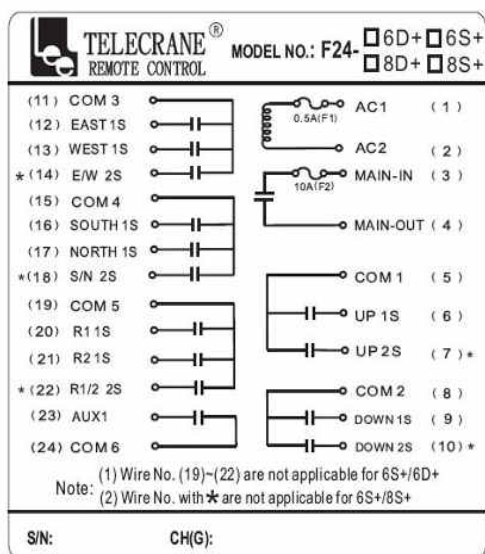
TELECRANE®
REMOTE CONTROL

MODEL NO.: F24- □6D+ □6S+ □8D+ □8S+

(11) COM 3
(12) EAST 1S
(13) WEST 1S
* (14) E/W 2S
(15) COM 4
(16) SOUTH 1S
(17) NORTH 1S
*(18) S/N 2S
(19) COM 5
(20) R1 1S
(21) R2 1S
* (22) R1/2 2S
(23) AUX1
(24) COM 6

0.5A(F1)
AC1 (1)
AC2 (2)
10A(F2)
MAIN-IN (3)
MAIN-OUT (4)
COM 1 (5)
UP 1S (6)
UP 2S (7) *
COM 2 (8)
DOWN 1S (9)
DOWN 2S (10) *

Note: (1) Wire No. (19)~(22) are not applicable for 6S+/6D+
(2) Wire No. with * are not applicable for 6S+/8S+

S/N: CH(G):